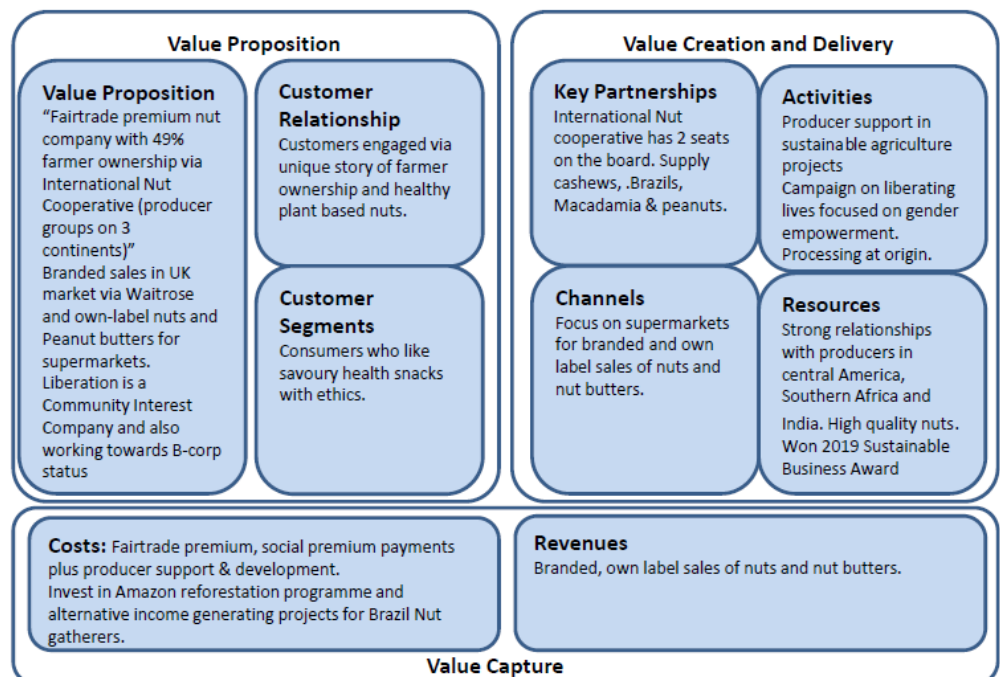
Value Proposition

Value Proposition
"Fairtrade premium nut company with 49% farmer ownership via International Nut Cooperative (producer groups on 3 continents)"
Branded sales in UK market via Waitrose and own-label nuts and Peanut butters for supermarkets.
Liberation is a Community Interest Company and also working towards B-corp status

Customer Relationship
Customers engaged via unique story of farmer ownership and healthy plant based nuts.

Customer Segments
Consumers who like savoury health snacks with ethics.

Value Creation and Delivery

Key Partnerships
International Nut cooperative has 2 seats on the board. Supply cashews, .Brazils, Macadamia & peanuts.

Activities
Producer support in sustainable agriculture projects
Campaign on liberating lives focused on gender empowerment.
Processing at origin.

Channels
Focus on supermarkets for branded and own label sales of nuts and nut butters.

Resources
Strong relationships with producers in central America, Southern Africa and India. High quality nuts.
Won 2019 Sustainable Business Award

Costs: Fairtrade premium, social premium payments plus producer support & development.
Invest in Amazon reforestation programme and alternative income generating projects for Brazil Nut gatherers.

Revenues
Branded, own label sales of nuts and nut butters.

Value Capture